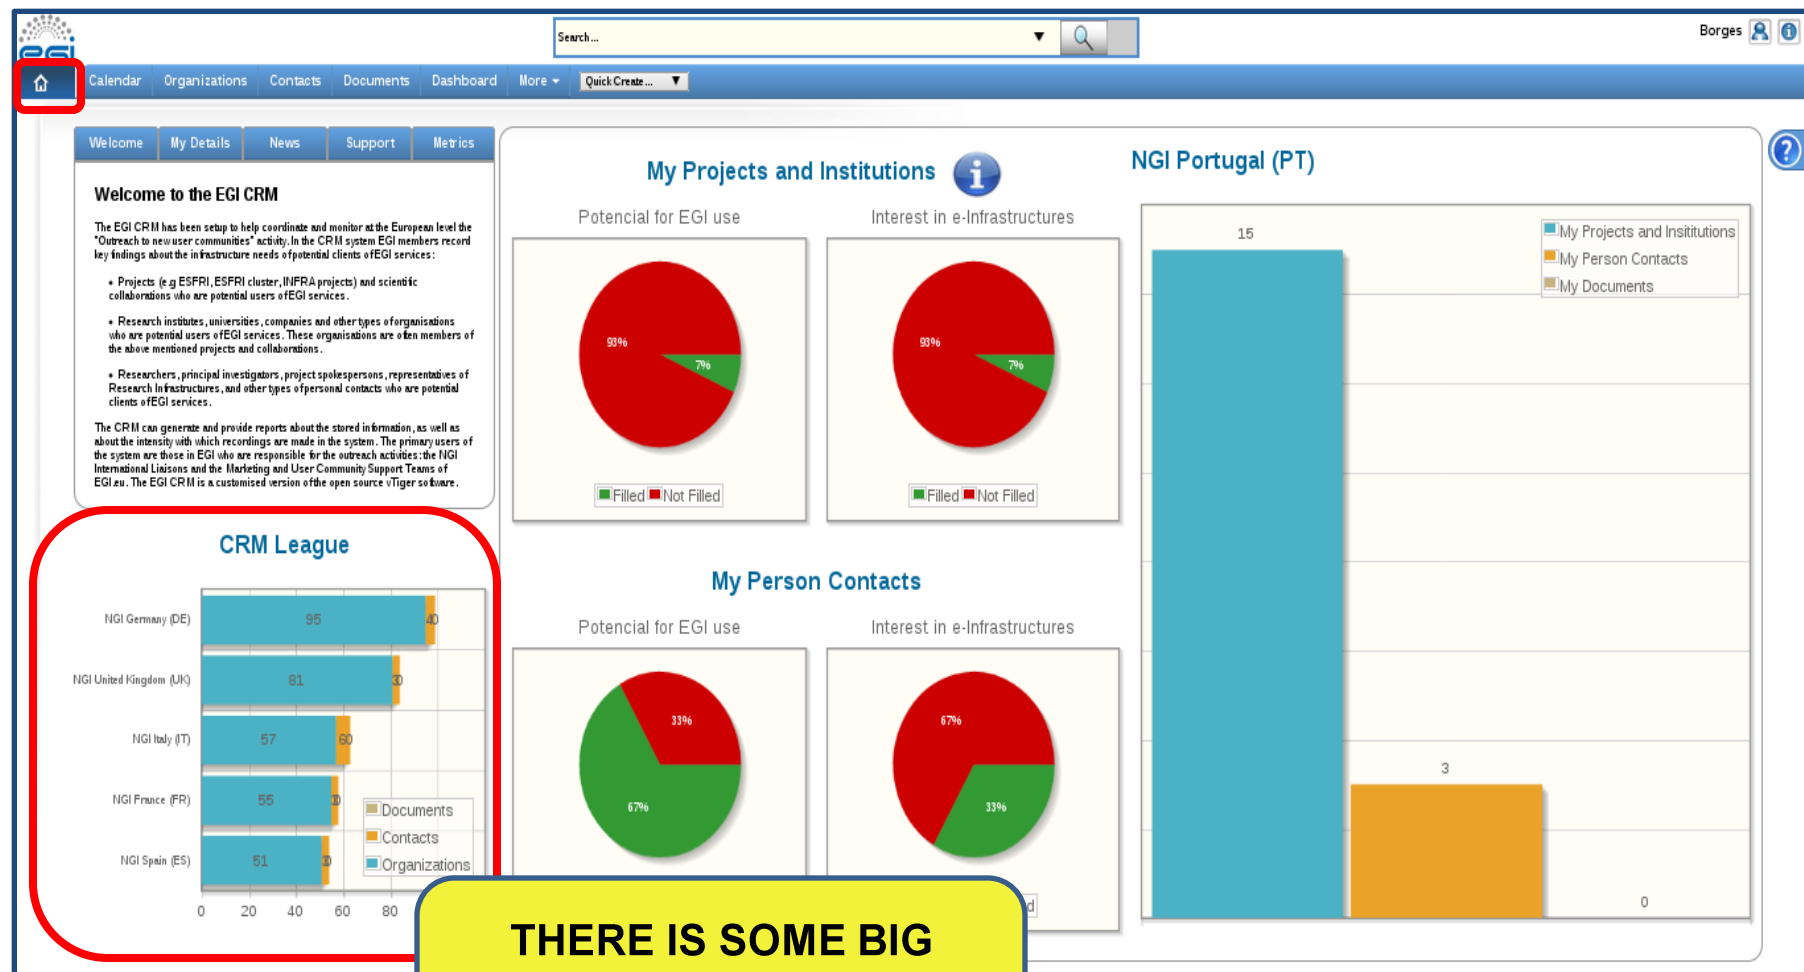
egi

Search...

Borges

Calendar Organizations Contacts Documents Dashboard More Quick Create...

Welcome My Details News Support Metrics

Welcome to the EGI CRM

The EGI CRM has been setup to help coordinate and monitor at the European level the "Outreach to new user communities" activity. In the CRM system EGI members record key findings about the infrastructure needs of potential clients of EGI services:

• Projects (e.g ESFRI, ESFRI cluster, INFRA projects) and scientific collaborations who are potential users of EGI services.

• Research institutes, universities, companies and other types of organisations who are potential users of EGI services. These organisations are often members of the above mentioned projects and collaborations.

• Researchers, principal investigators, project spokespersons, representatives of Research Infrastructures, and other types of personal contacts who are potential clients of EGI services.

The CRM can generate and provide reports about the stored information, as well as about the intensity with which recordings are made in the system. The primary users of the system are those in EGI who are responsible for the outreach activities: the NGI International Liaisons and the Marketing and User Community Support Teams of EGI.eu. The EGI CRM is a customised version of the open source vTiger software.

CRM League

| | Organizations | Contacts | Documents |
|---|---|---|---|
| NGI Germany (DE) | 95 | 40 | |
| NGI United Kingdom (UK) | 81 | 30 | |
| NGI Italy (IT) | 57 | 60 | |
| NGI France (FR) | 55 | 30 | |
| NGI Spain (ES) | 51 | 30 | |

0 20 40 60 80

Documents
Contacts
Organizations

My Projects and Institutions

Potencial for EGI use
93% 7%
Filled Not Filled

Interest in e-Infrastructures
93% 7%
Filled Not Filled

My Person Contacts

Potencial for EGI use
33% 67%

Interest in e-Infrastructures
67% 33%

NGI Portugal (PT)

15
3
0

My Projects and Insititutions
My Person Contacts
My Documents

THERE IS SOME BIG